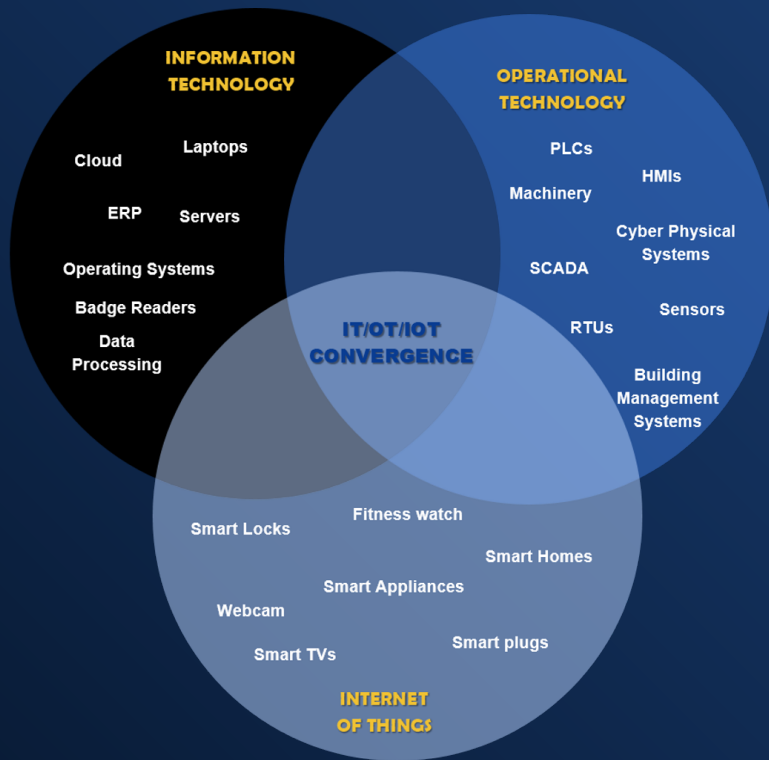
INFORMATION TECHNOLOGY

Laptops

Cloud

ERP

Servers

Operating Systems

Badge Readers

Data Processing

OPERATIONAL TECHNOLOGY

PLCs

HMIs

Machinery

Cyber Physical Systems

SCADA

Sensors

RTUs

Building Management Systems

IT/OT/IOT CONVERGENCE

Smart Locks

Fitness watch

Smart Homes

Smart Appliances

Webcam

Smart plugs

Smart TVs

INTERNET OF THINGS